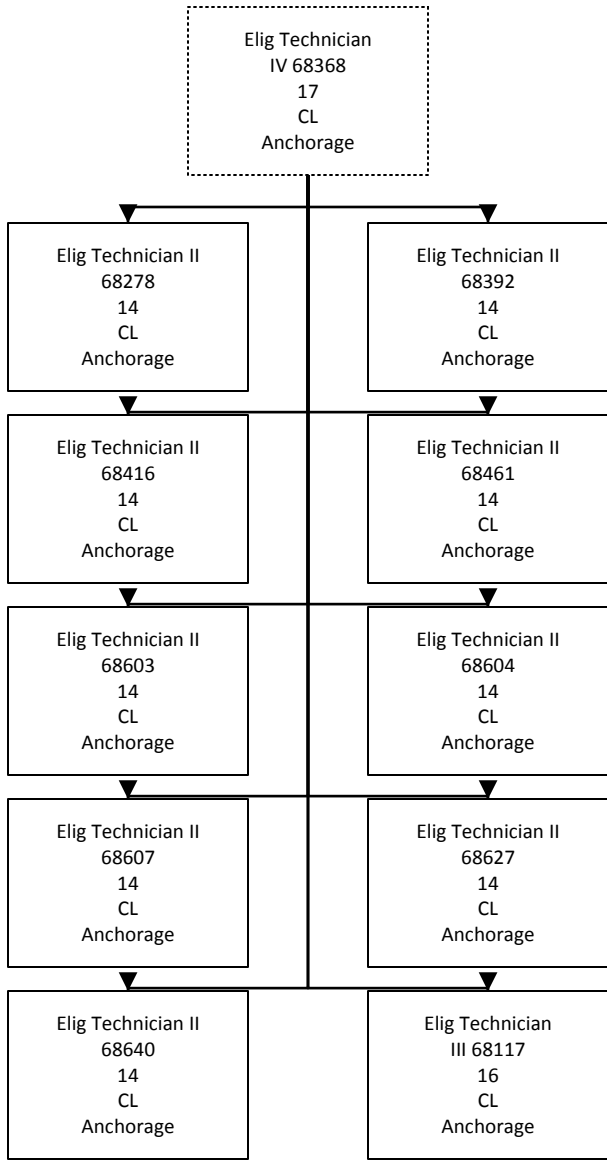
Elig Technician
IV 68368
17
CL
Anchorage

Elig Technician II
68278
14
CL
Anchorage

Elig Technician II
68392
14
CL
Anchorage

Elig Technician II
68416
14
CL
Anchorage

Elig Technician II
68461
14
CL
Anchorage

Elig Technician II
68603
14
CL
Anchorage

Elig Technician II
68604
14
CL
Anchorage

Elig Technician II
68607
14
CL
Anchorage

Elig Technician II
68627
14
CL
Anchorage

Elig Technician II
68640
14
CL
Anchorage

Elig Technician
III 68117
16
CL
Anchorage